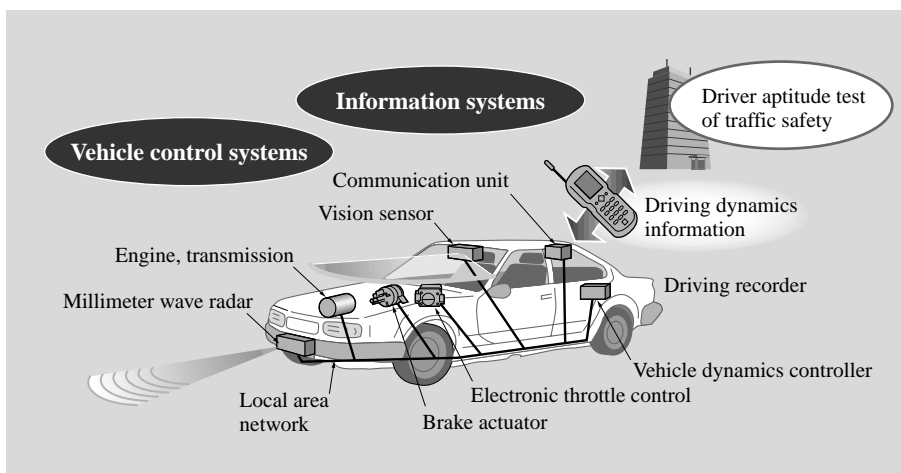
Information systems

Driver aptitude test of traffic safety

Vehicle control systems

Communication unit

Vision sensor

Driving dynamics information

Engine, transmission

Driving recorder

Millimeter wave radar

Vehicle dynamics controller

Electronic throttle control

Local area network

Brake actuator